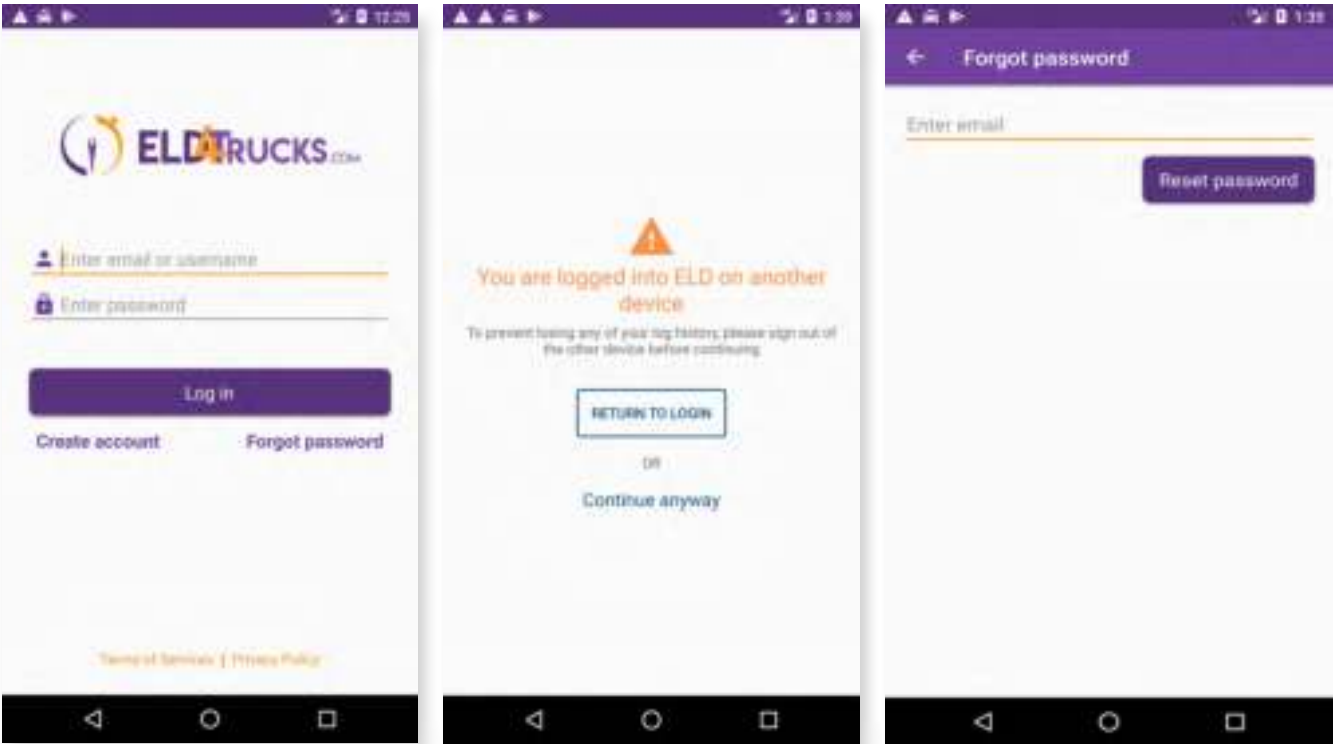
12:29

ELDTRUCKS.com

Enter email or username

Enter password

Log in

Create account

Forgot password

Terms of Services | Privacy Policy

1:39

You are logged into ELD on another device

To prevent losing any of your log history, please sign out of the other device before continuing

RETURN TO LOGIN

OR

Continue anyway

1:39

Forgot password

Enter email

Reset password